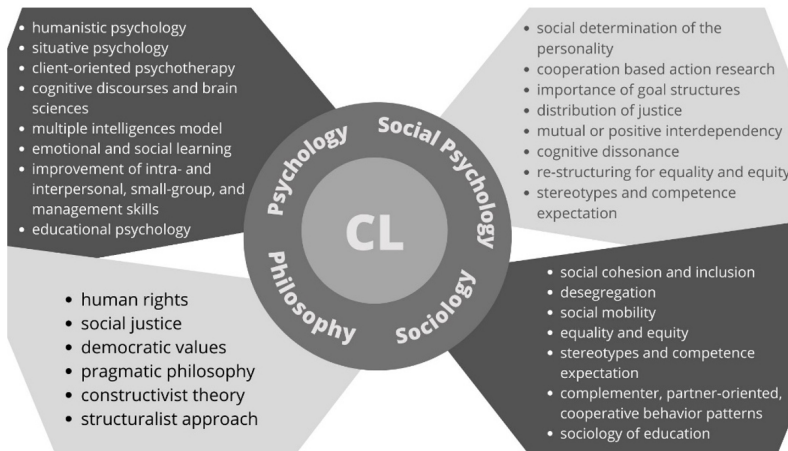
• humanistic psychology
• situative psychology
• client-oriented psychotherapy
• cognitive discourses and brain sciences
• multiple intelligences model
• emotional and social learning
• improvement of intra- and interpersonal, small-group, and management skills
• educational psychology

• social determination of the personality
• cooperation based action research
• importance of goal structures
• distribution of justice
• mutual or positive interdependency
• cognitive dissonance
• re-structuring for equality and equity
• stereotypes and competence expectation

Psychology
Social Psychology
CL
Philosophy
Sociology

• human rights
• social justice
• democratic values
• pragmatic philosophy
• constructivist theory
• structuralist approach

• social cohesion and inclusion
• desegregation
• social mobility
• equality and equity
• stereotypes and competence expectation
• complementer, partner-oriented, cooperative behavior patterns
• sociology of education